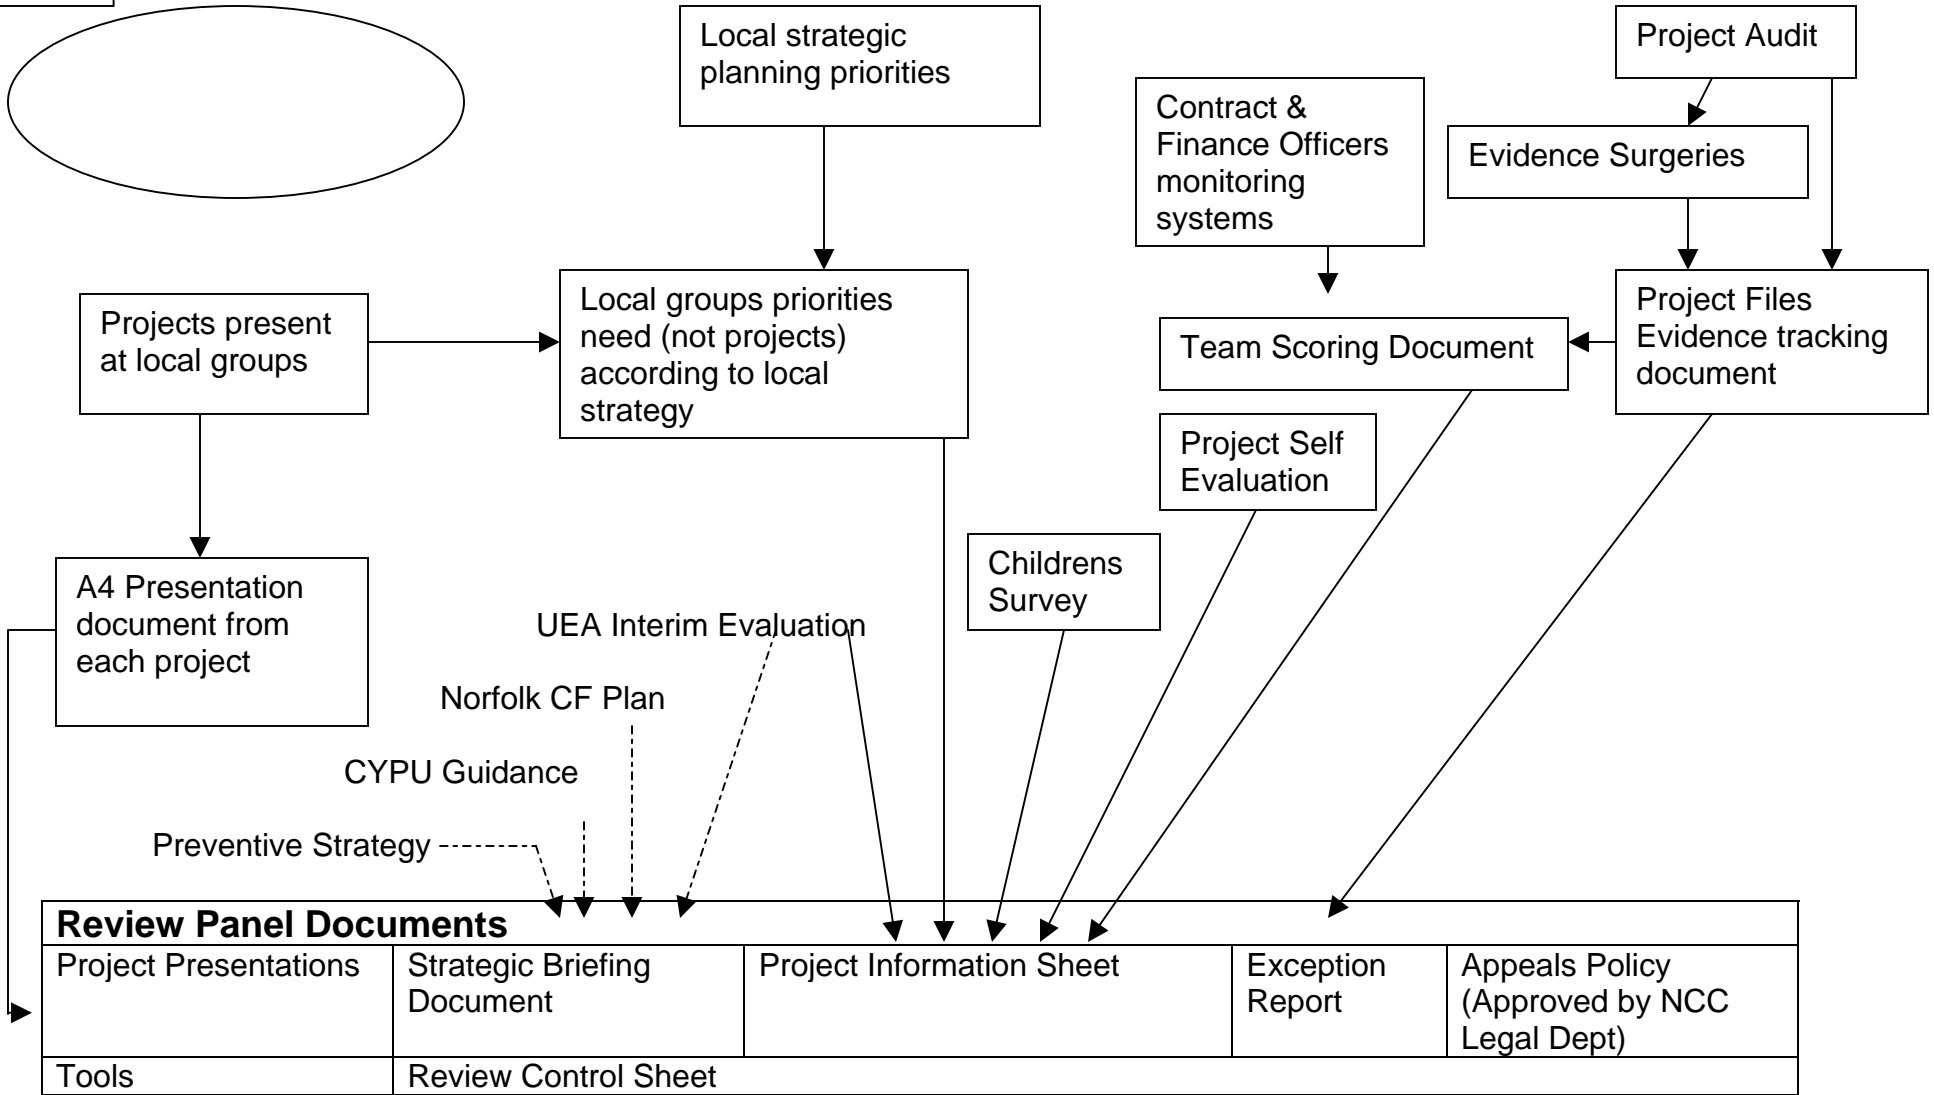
Local strategic planning priorities

Project Audit

Contract & Finance Officers monitoring systems

Evidence Surgeries

Projects present at local groups

Local groups priorities need (not projects) according to local strategy

Team Scoring Document

Project Files Evidence tracking document

Project Self Evaluation

Childrens Survey

A4 Presentation document from each project

UEA Interim Evaluation

Norfolk CF Plan

CYPU Guidance

Preventive Strategy

| Review Panel Documents | | | | |
|---|---|---|---|---|
| Project Presentations | Strategic Briefing Document | Project Information Sheet | Exception Report | Appeals Policy (Approved by NCC Legal Dept) |
| Tools | Review Control Sheet | | | |